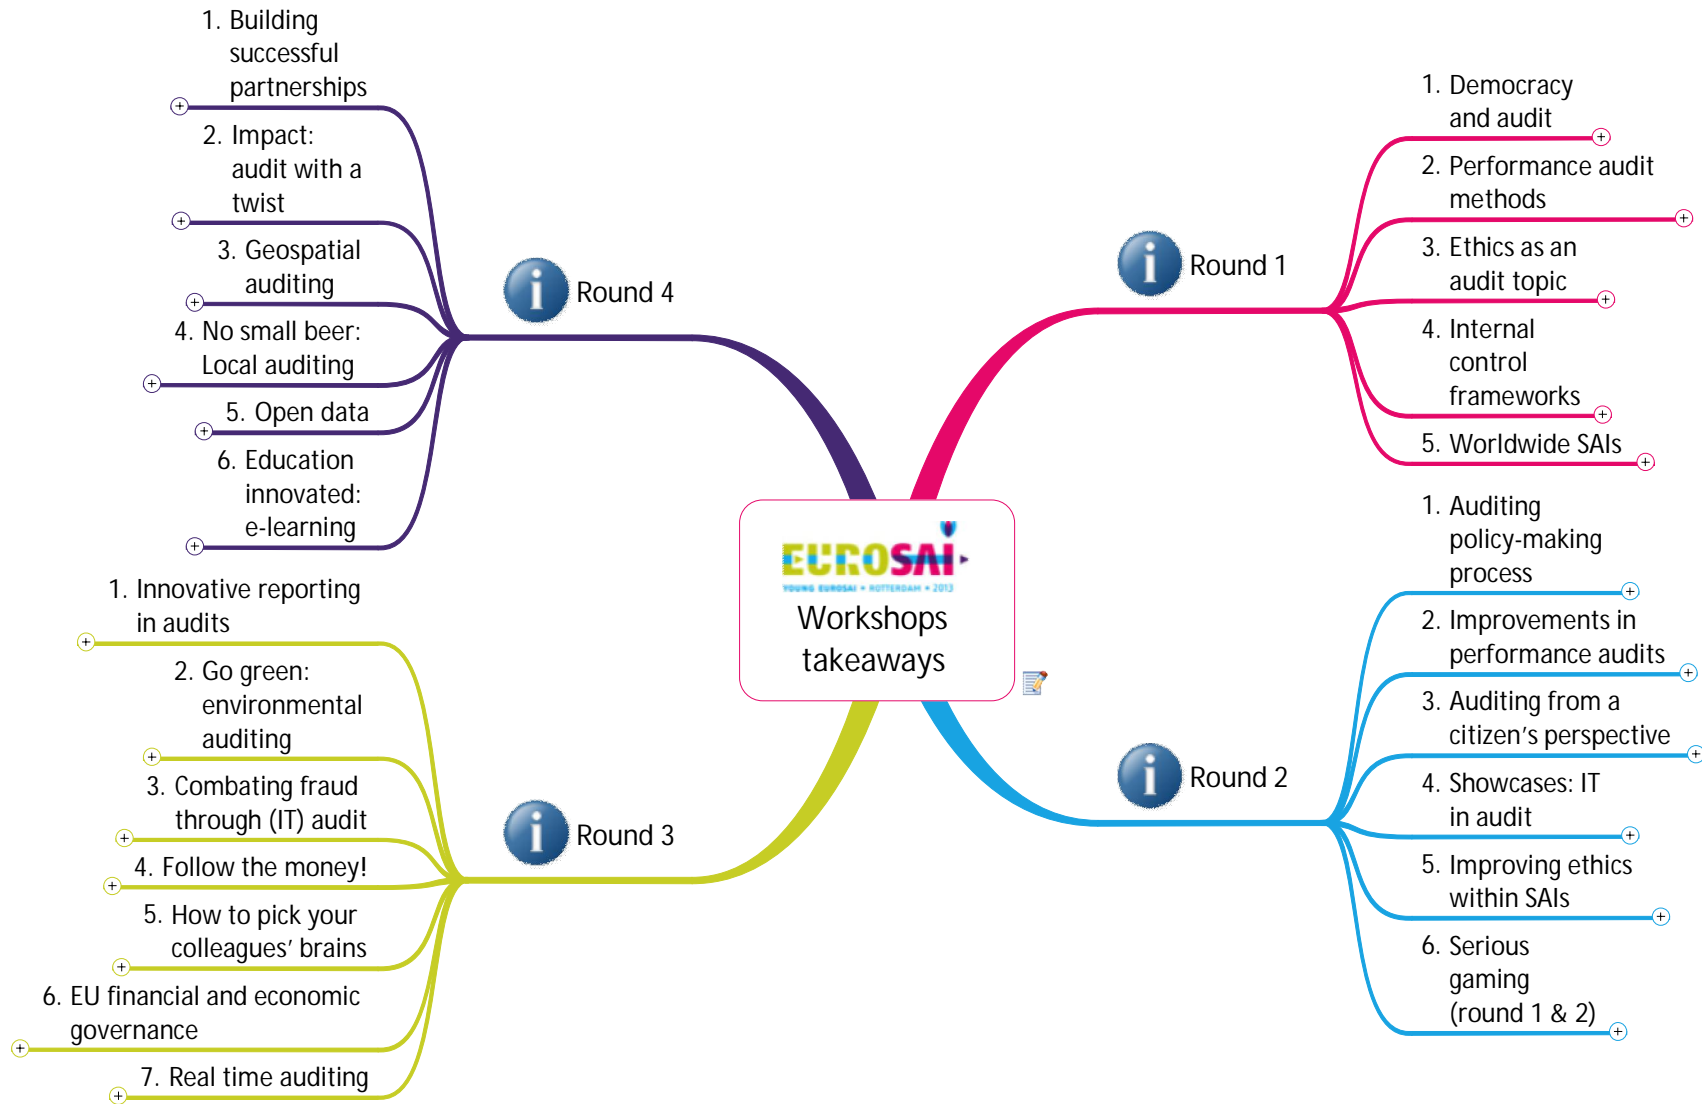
EUROSAI
YOUNG EUROSAI • ROTTERDAM • 2013
Workshops takeaways

Round 1
1. Democracy and audit
2. Performance audit methods
3. Ethics as an audit topic
4. Internal control frameworks
5. Worldwide SAIs

Round 2
1. Auditing policy-making process
2. Improvements in performance audits
3. Auditing from a citizen's perspective
4. Showcases: IT in audit
5. Improving ethics within SAIs
6. Serious gaming (round 1 & 2)

Round 3
1. Innovative reporting in audits
2. Go green: environmental auditing
3. Combating fraud through (IT) audit
4. Follow the money!
5. How to pick your colleagues' brains
6. EU financial and economic governance
7. Real time auditing

Round 4
1. Building successful partnerships
2. Impact: audit with a twist
3. Geospatial auditing
4. No small beer: Local auditing
5. Open data
6. Education innovated: e-learning